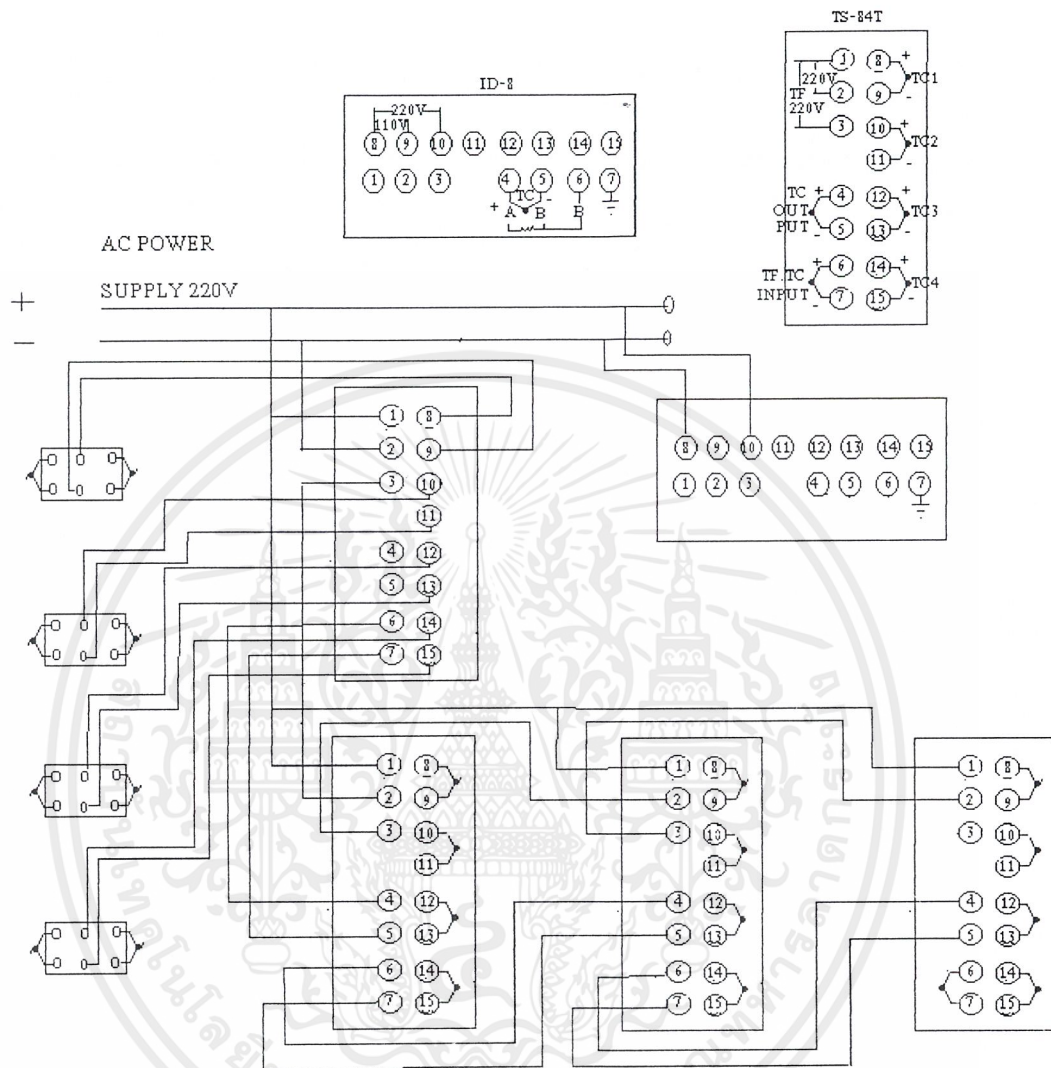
TS-84T

1 8 + TC1
220V
TF 2 9 -
220V
3 10 + TC2
11 -
TC + 4 12 + TC3
OUT PUT - 5 13 -
TF.TC + 6 14 + TC4
INPUT - 7 15 -

ID-8

220V
110V
8 9 10 11 12 13 14 15
1 2 3 4 5 6 7
TC
+ A B B

AC POWER

SUPPLY 220V

+

-

1 8
2 9
3 10
11
4 12
5 13
6 14
7 15

8 9 10 11 12 13 14 15
1 2 3 4 5 6 7

1 8
2 9
3 10
11
4 12
5 13
6 14
7 15

1 8
2 9
3 10
11
4 12
5 13
6 14
7 15

1 8
2 9
3 10
11
4 12
5 13
6 14
7 15